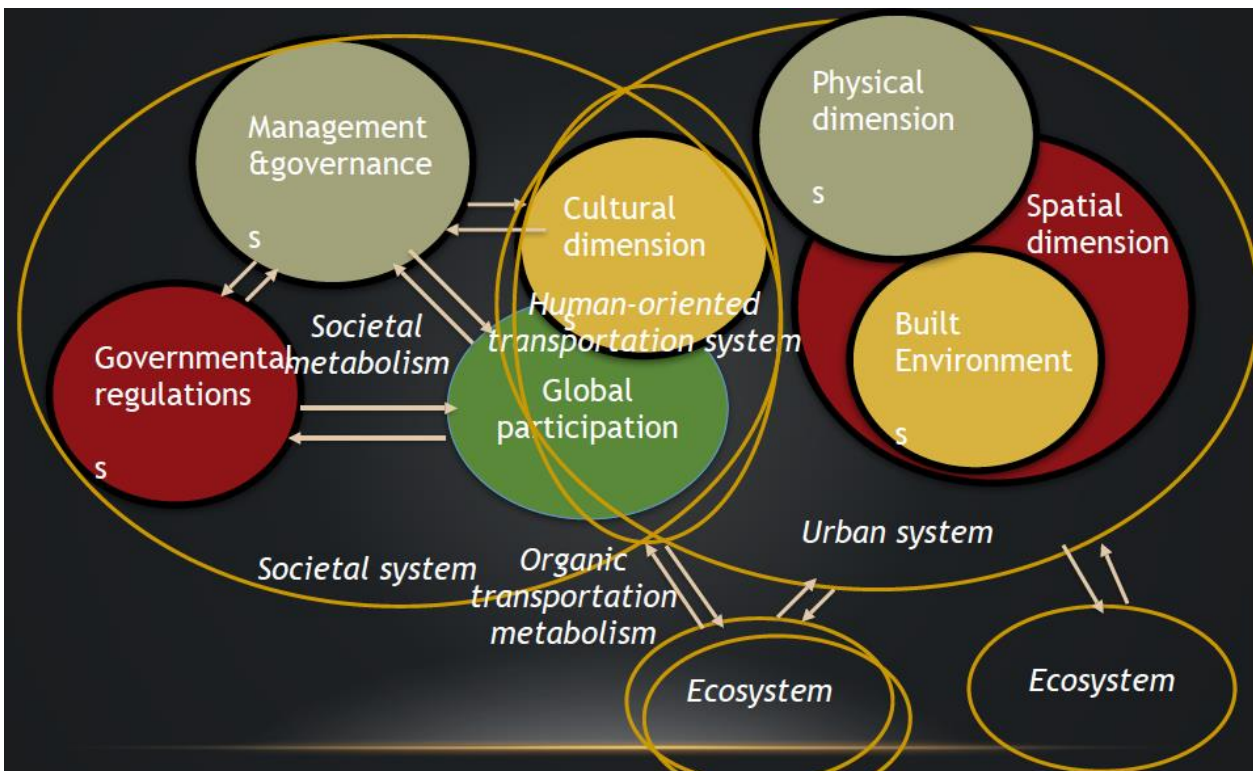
Management &governance

s

Cultural dimension

Physical dimension

s

Spatial dimension

Governmental regulations

s

Societal metabolism

Human-oriented transportation system

s

Global participation

Built Environment

s

Urban system

Societal system

Organic transportation metabolism

Ecosystem

Ecosystem